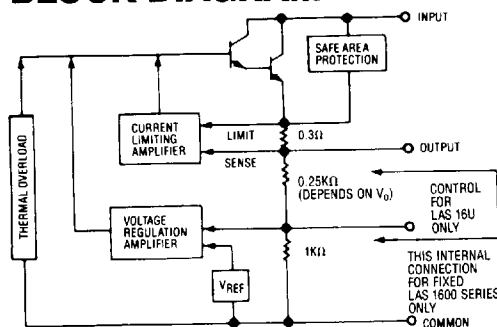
BLOCK DIAGRAM

INPUT

SAFE AREA PROTECTION

THERMAL OVERLOAD

CURRENT LIMITING AMPLIFIER

LIMIT

$0.3\Omega$

OUTPUT

SENSE

$0.25K\Omega$ (DEPENDS ON $V_0$)

CONTROL FOR LAS 16U ONLY

VOLTAGE REGULATION AMPLIFIER

$1K\Omega$

$V_{REF}$

THIS INTERNAL CONNECTION FOR FIXED LAS 1600 SERIES ONLY

COMMON